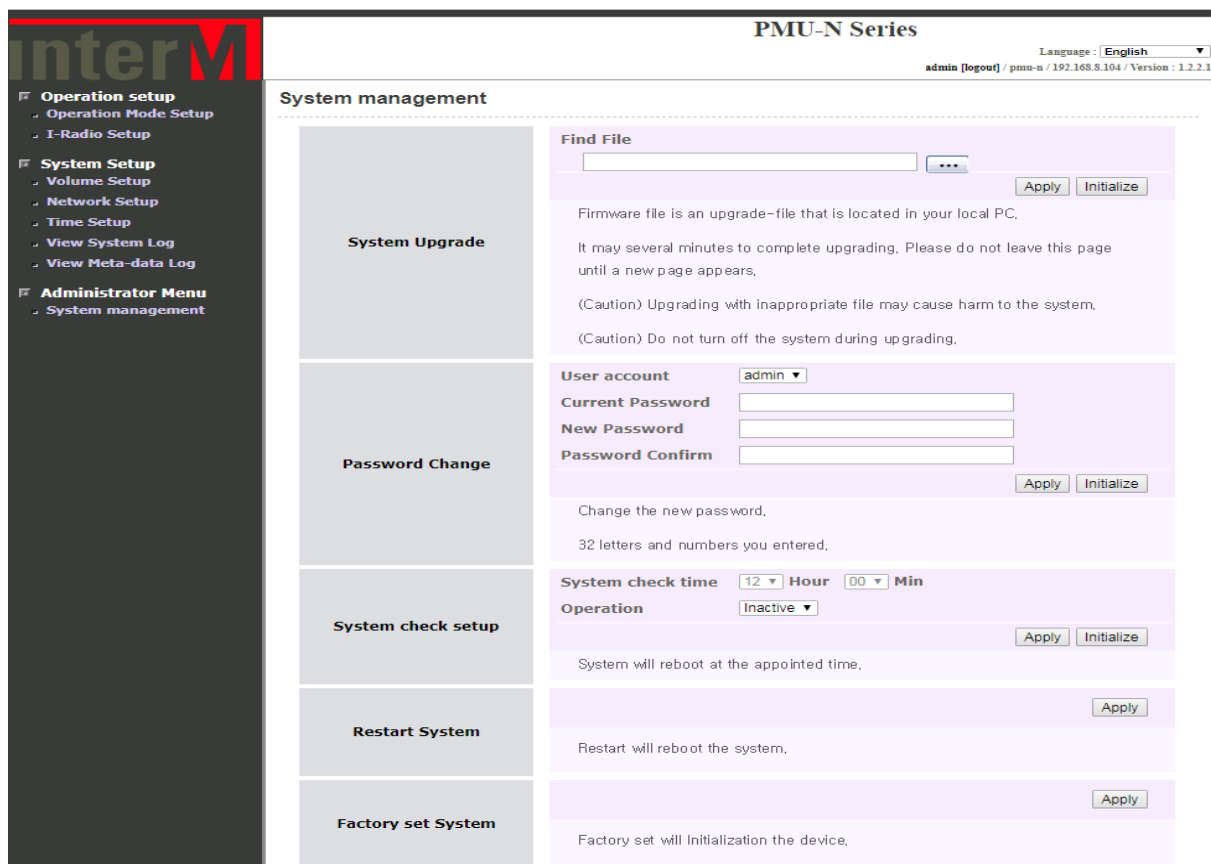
interM

PMU-N Series

Language : English ▼

admin [logout] / pmu-n / 192.168.8.104 / Version : 1.2.2.1

Operation setup
Operation Mode Setup
I-Radio Setup

System Setup
Volume Setup
Network Setup
Time Setup
View System Log
View Meta-data Log

Administrator Menu
System management

System management

| System Upgrade | Find File<br>...<br>Apply Initialize<br>Firmware file is an upgrade-file that is located in your local PC.<br>It may several minutes to complete upgrading. Please do not leave this page until a new page appears.<br>(Caution) Upgrading with inappropriate file may cause harm to the system.<br>(Caution) Do not turn off the system during upgrading. |
|---|---|
| Password Change | User account admin ▼<br>Current Password<br>New Password<br>Password Confirm<br>Apply Initialize<br>Change the new password.<br>32 letters and numbers you entered. |
| System check setup | System check time 12 ▼ Hour 00 ▼ Min<br>Operation Inactive ▼<br>Apply Initialize<br>System will reboot at the appointed time. |
| Restart System | Apply<br>Restart will reboot the system. |
| Factory set System | Apply<br>Factory set will Initialization the device. |